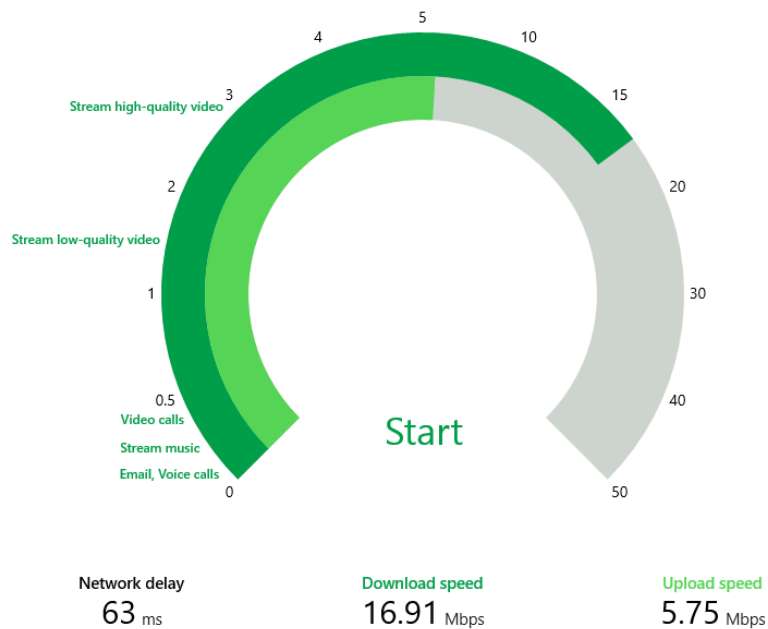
5
4
10
3
Stream high-quality video
15
2
20
Stream low-quality video
1
30
0.5
40
Video calls
Start
Stream music
Email, Voice calls
0
50

Network delay
63 ms

Download speed
16.91 Mbps

Upload speed
5.75 Mbps